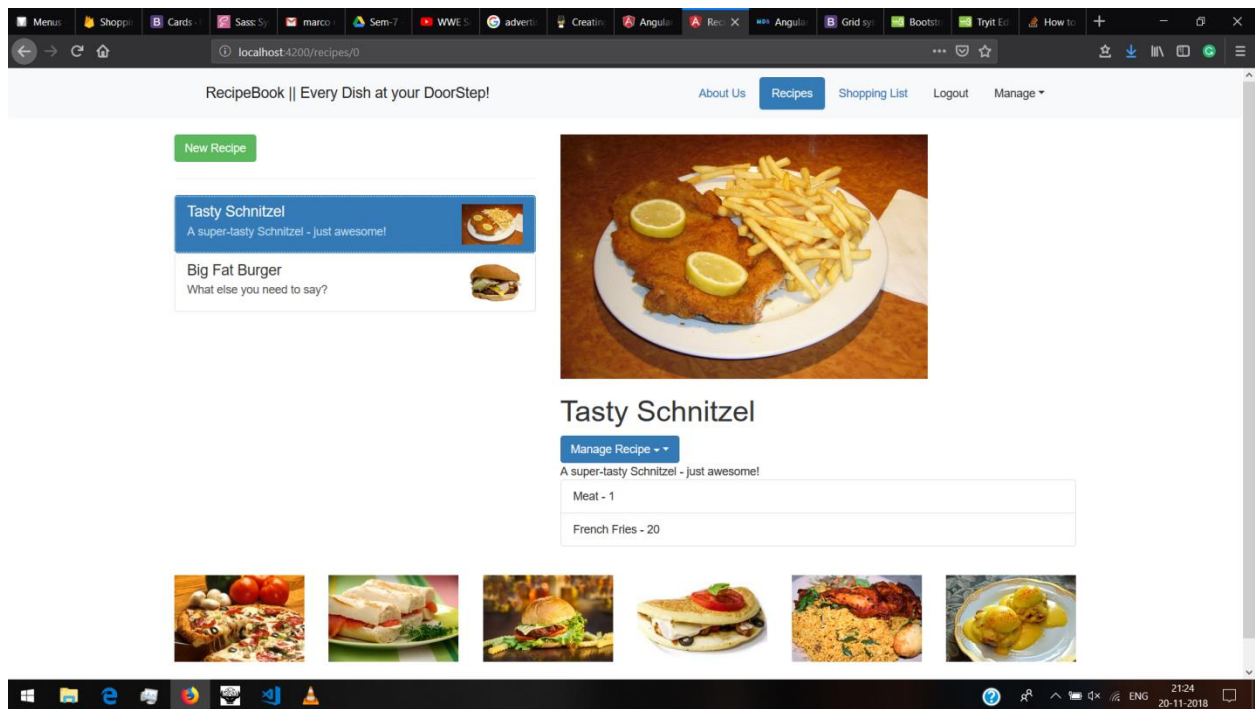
Menus | Shoppi | Cards | Sass: Sy | marco | Sem-7 | WWE S | adverti | Creatin | Angula | Rec | Angula | Grid sy | Bootstr | Tryit Ed | How to

localhost:4200/recipes/0

RecipeBook || Every Dish at your DoorStep!

About Us | Recipes | Shopping List | Logout | Manage

New Recipe

Tasty Schnitzel
A super-tasty Schnitzel - just awesome!

Big Fat Burger
What else you need to say?

Tasty Schnitzel

Manage Recipe

A super-tasty Schnitzel - just awesome!

Meat - 1

French Fries - 20

ENG 21:24 20-11-2018